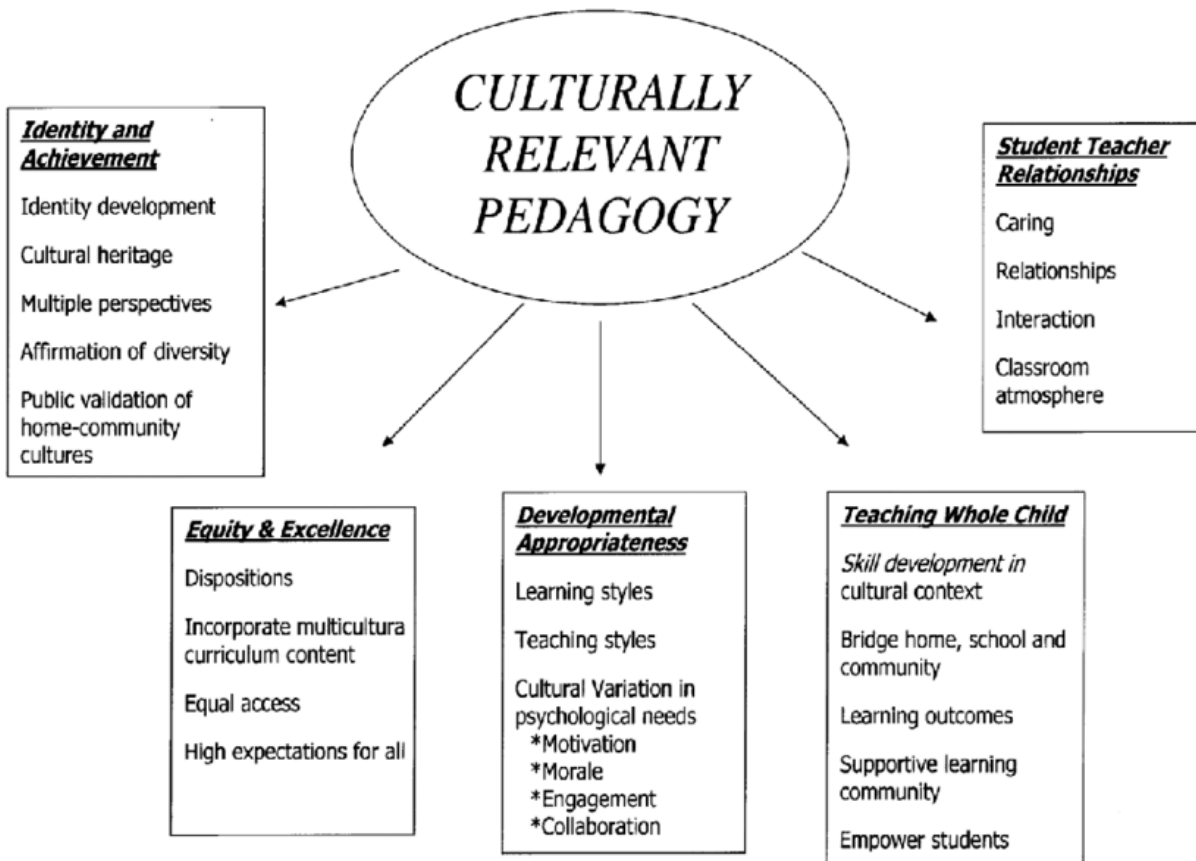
CULTURALLY RELEVANT PEDAGOGY

Identity and Achievement

Identity development

Cultural heritage

Multiple perspectives

Affirmation of diversity

Public validation of home-community cultures

Student Teacher Relationships

Caring

Relationships

Interaction

Classroom atmosphere

Equity & Excellence

Dispositions

Incorporate multicultura curriculum content

Equal access

High expectations for all

Developmental Appropriateness

Learning styles

Teaching styles

Cultural Variation in psychological needs
*Motivation
*Morale
*Engagement
*Collaboration

Teaching Whole Child

Skill development in cultural context

Bridge home, school and community

Learning outcomes

Supportive learning community

Empower students